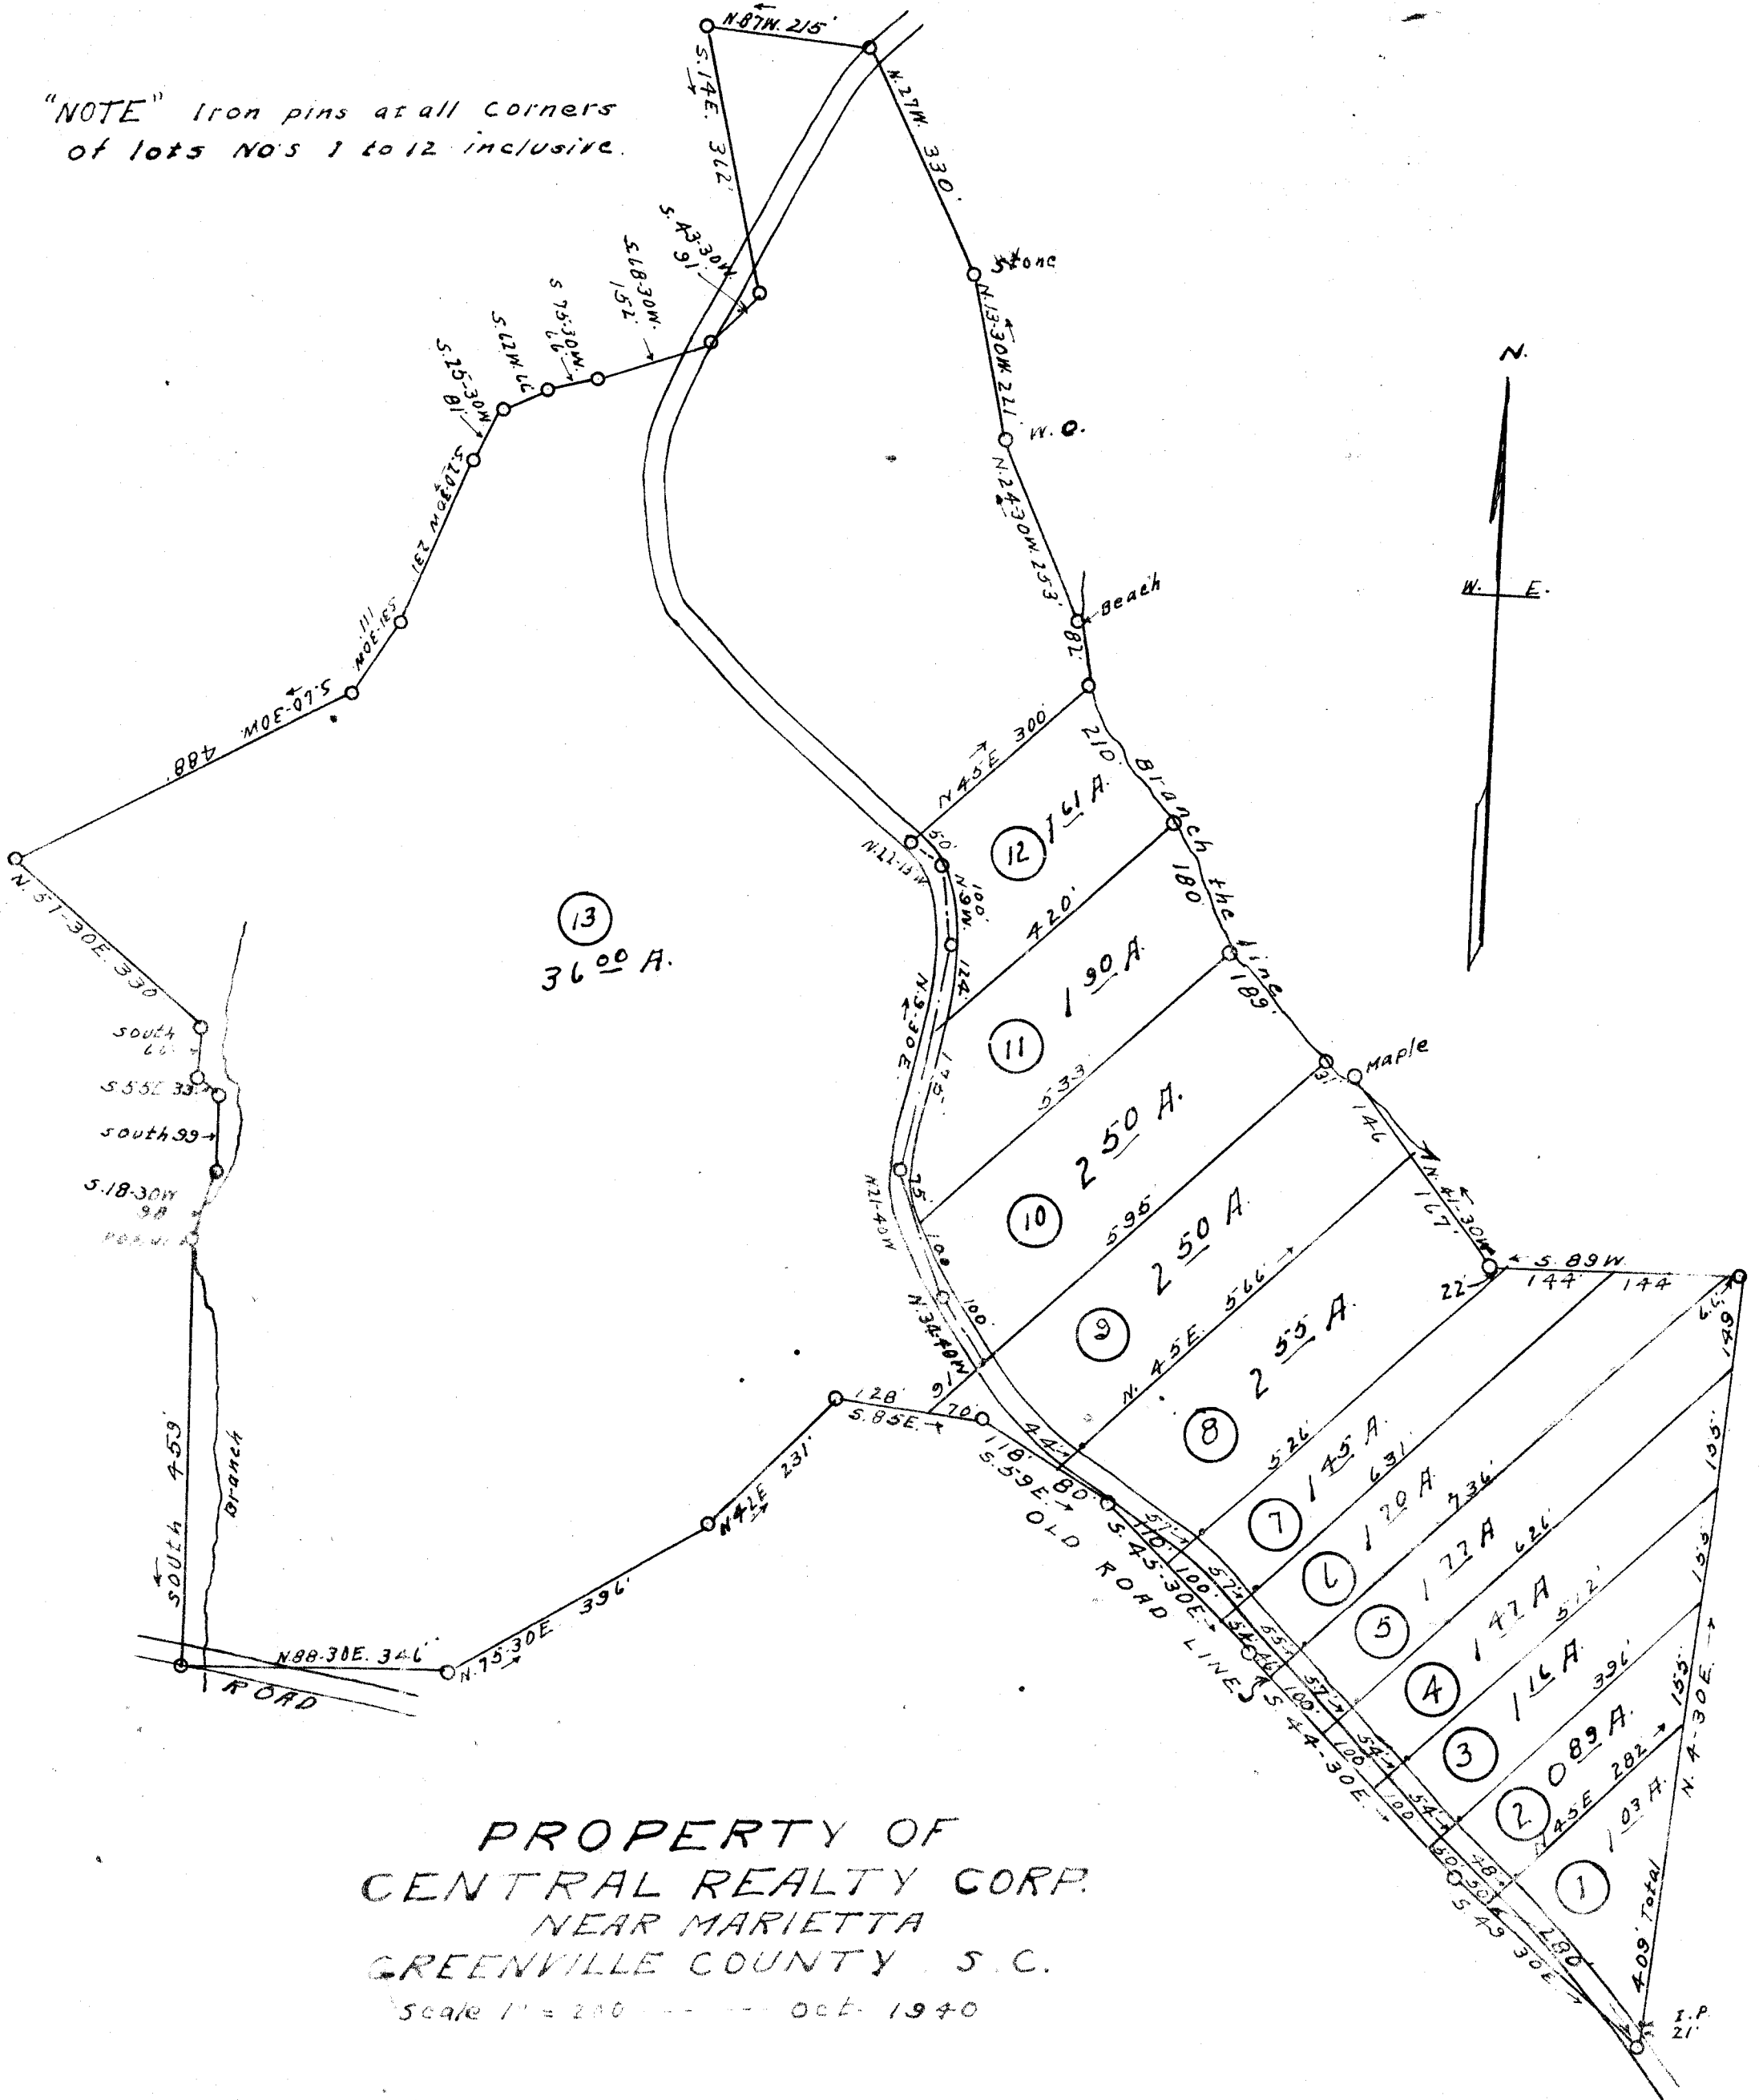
"NOTE" Iron pins at all corners of lots No's 1 to 12 inclusive.

N.87W. 215'
S.14E. 362'
N.27W. 330'
Stone
S.43-30W. 91'
S.68-30W. 151'
S.75-30W. 66'
S.62W. 66'
S.25-30W. 81'
N.13-30W. 177
W.O.
S.20-30E. 237
N.24-30W. 253
N.06E. 111
Beach
78'
S.60-30W. 488
N.45E. 300
210
Branch the line
N.51-30E. 330
N.11W. 50'
12 161 A.
N.9W. 100'
180
13
36$^{00}$ A.
420'
189
N.9-30E. 124
11 190 A.
south 66
S.55E. 33
south 99
S.18-30W 98
Maple
533
31
146
10 250 A.
N.12-40W 75
596
N.41-30W 167
9 250 A.
N.34-40W 100 100
566
S.89W. 144' 144
22
8 255 A.
N.45E.
91
128' S.85E. 70'
526
145 A.
7
631
120 A.
6
736
177 A.
5
626
147 A.
4
512
116 A.
3
391
089 A.
2
282
N.45E.
103 A.
1
149
155
155
155
N.4-30E.
409' Total
I.P. 21'
118'
S.59E. 80
S.43-30E.
OLD ROAD LINE
S.44-30E.
S.49-30E.
290
South 459
Branch
N4E 231'
N.75-30E 396'
N88-30E. 346'
ROAD
N.
W. E.

PROPERTY OF
CENTRAL REALTY CORP.
NEAR MARIETTA
GREENVILLE COUNTY S.C.
Scale 1" = 200 --- Oct. 1940